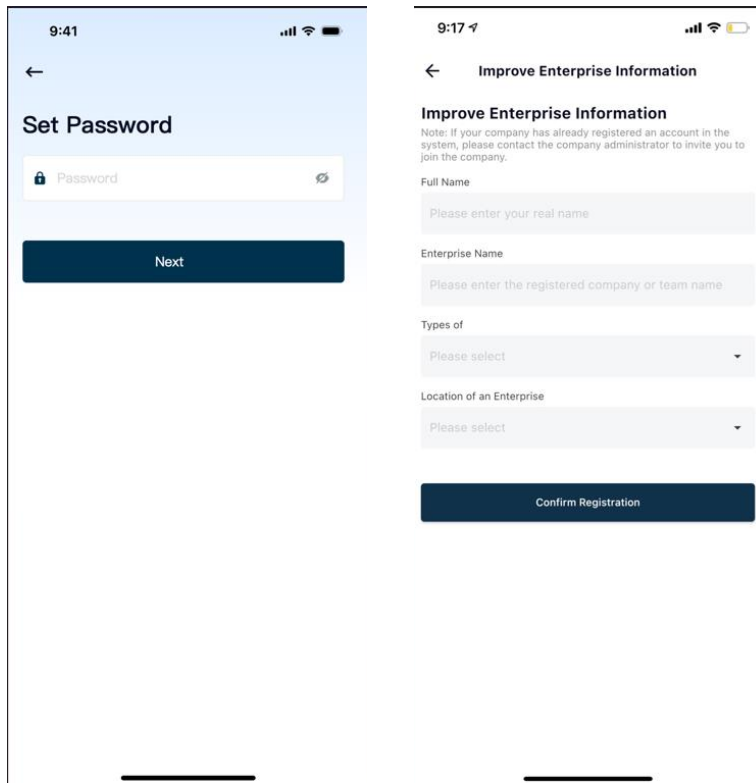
9:41

←

Set Password

Password

Next

9:17

← Improve Enterprise Information

Improve Enterprise Information

Note: If your company has already registered an account in the system, please contact the company administrator to invite you to join the company.

Full Name

Please enter your real name

Enterprise Name

Please enter the registered company or team name

Types of

Please select

Location of an Enterprise

Please select

Confirm Registration